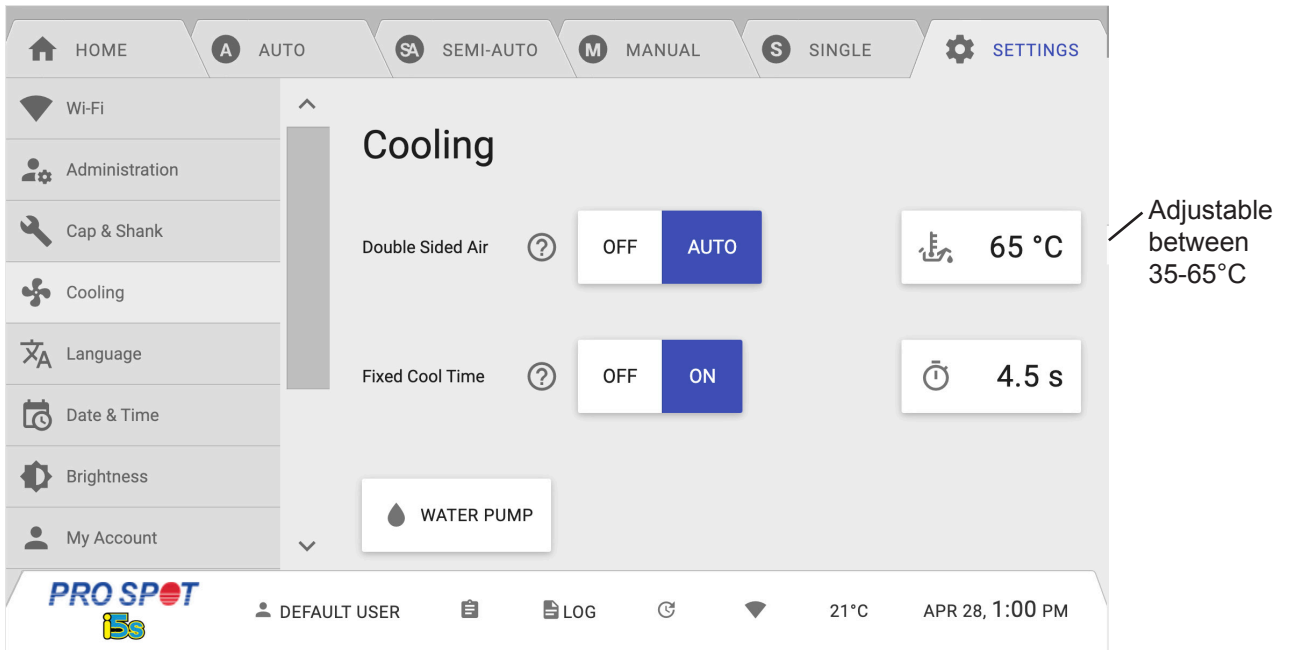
HOME
A AUTO
SA SEMI-AUTO
M MANUAL
S SINGLE
SETTINGS

Wi-Fi
Administration
Cap & Shank
Cooling
Language
Date & Time
Brightness
My Account

Cooling

Double Sided Air
OFF AUTO
65 °C

Adjustable between 35-65°C

Fixed Cool Time
OFF ON
4.5 s

WATER PUMP

PRO SPOT i5s
DEFAULT USER
LOG
21°C
APR 28, 1:00 PM